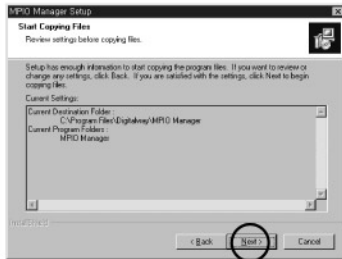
MPIO Manager Setup

Start Copying Files

Review settings before copying files.

Setup has enough information to start copying the program files. If you want to review or change any settings, click Back. If you are satisfied with the settings, click Next to begin copying files.

Current Settings:

Current Destination Folder :
C:\Program Files\Digitalway\MPIO Manager
Current Program Folders :
MPIO Manager

InstallShield

< Back Next > Cancel